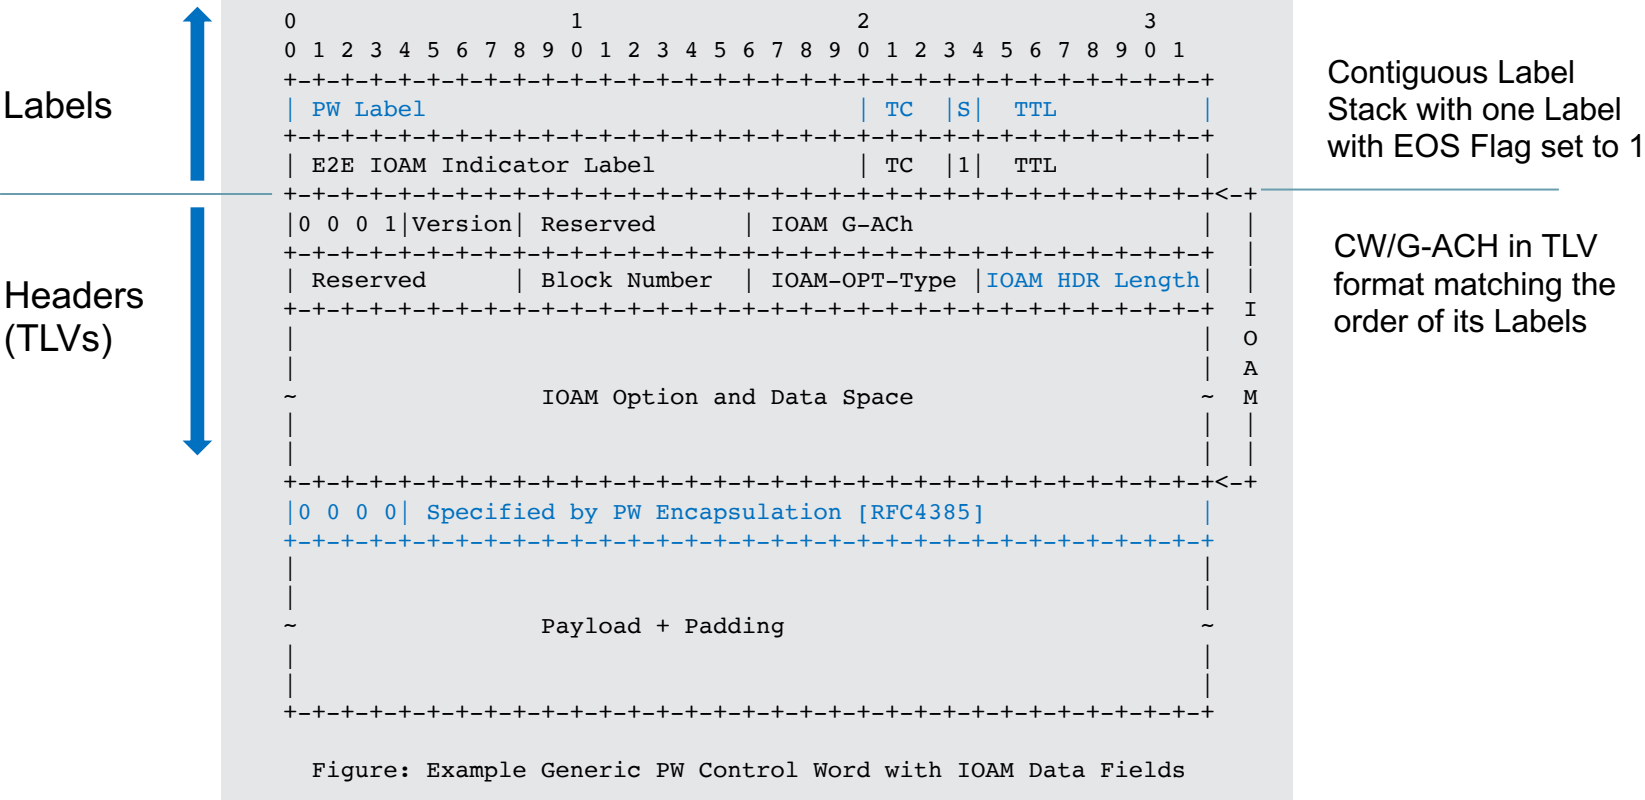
Labels

Headers (TLVs)

```
 0                   1                   2                   3
 0 1 2 3 4 5 6 7 8 9 0 1 2 3 4 5 6 7 8 9 0 1 2 3 4 5 6 7 8 9 0 1
+-+-+-+-+-+-+-+-+-+-+-+-+-+-+-+-+-+-+-+-+-+-+-+-+-+-+-+-+-+-+-+-+
| PW Label                              | TC  |S|  TTL          |
+-+-+-+-+-+-+-+-+-+-+-+-+-+-+-+-+-+-+-+-+-+-+-+-+-+-+-+-+-+-+-+-+
| E2E IOAM Indicator Label              | TC  |1|  TTL          |
+-+-+-+-+-+-+-+-+-+-+-+-+-+-+-+-+-+-+-+-+-+-+-+-+-+-+-+-+-+-+-+-+<-+
|0 0 0 1|Version| Reserved      | IOAM G-ACh                    |  |
+-+-+-+-+-+-+-+-+-+-+-+-+-+-+-+-+-+-+-+-+-+-+-+-+-+-+-+-+-+-+-+-+  |
| Reserved      | Block Number  | IOAM-OPT-Type |IOAM HDR Length|  |
+-+-+-+-+-+-+-+-+-+-+-+-+-+-+-+-+-+-+-+-+-+-+-+-+-+-+-+-+-+-+-+-+  I
|                                                               |  O
|                                                               |  A
~                 IOAM Option and Data Space                    ~  M
|                                                               |  |
|                                                               |  |
+-+-+-+-+-+-+-+-+-+-+-+-+-+-+-+-+-+-+-+-+-+-+-+-+-+-+-+-+-+-+-+-+<-+
|0 0 0 0| Specified by PW Encapsulation [RFC4385]               |
+-+-+-+-+-+-+-+-+-+-+-+-+-+-+-+-+-+-+-+-+-+-+-+-+-+-+-+-+-+-+-+-+
|                                                               |
|                                                               |
~                 Payload + Padding                             ~
|                                                               |
|                                                               |
+-+-+-+-+-+-+-+-+-+-+-+-+-+-+-+-+-+-+-+-+-+-+-+-+-+-+-+-+-+-+-+-+
```

Figure: Example Generic PW Control Word with IOAM Data Fields

Contiguous Label Stack with one Label with EOS Flag set to 1

CW/G-ACH in TLV format matching the order of its Labels